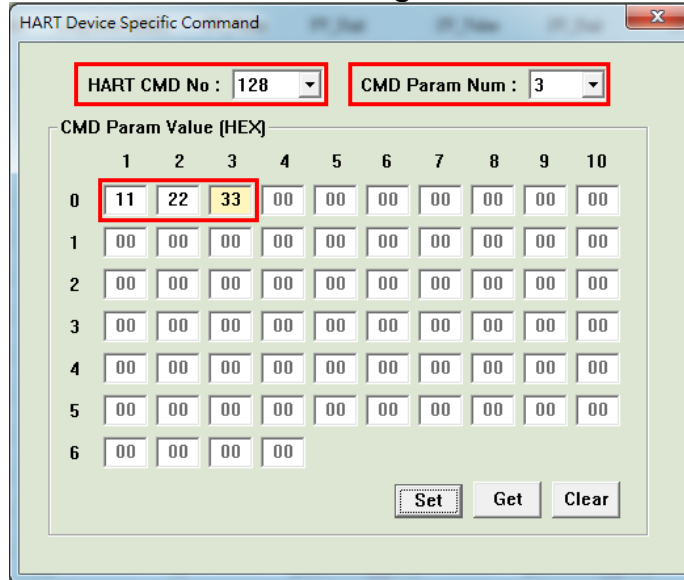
HART Device Specific Command

HART CMD No : 128

CMD Param Num : 3

CMD Param Value (HEX)

| | 1 | 2 | 3 | 4 | 5 | 6 | 7 | 8 | 9 | 10 |
|---|---|---|---|---|---|---|---|---|---|---|
| 0 | 11 | 22 | 33 | 00 | 00 | 00 | 00 | 00 | 00 | 00 |
| 1 | 00 | 00 | 00 | 00 | 00 | 00 | 00 | 00 | 00 | 00 |
| 2 | 00 | 00 | 00 | 00 | 00 | 00 | 00 | 00 | 00 | 00 |
| 3 | 00 | 00 | 00 | 00 | 00 | 00 | 00 | 00 | 00 | 00 |
| 4 | 00 | 00 | 00 | 00 | 00 | 00 | 00 | 00 | 00 | 00 |
| 5 | 00 | 00 | 00 | 00 | 00 | 00 | 00 | 00 | 00 | 00 |
| 6 | 00 | 00 | 00 | 00 | | | | | | |

Set Get Clear